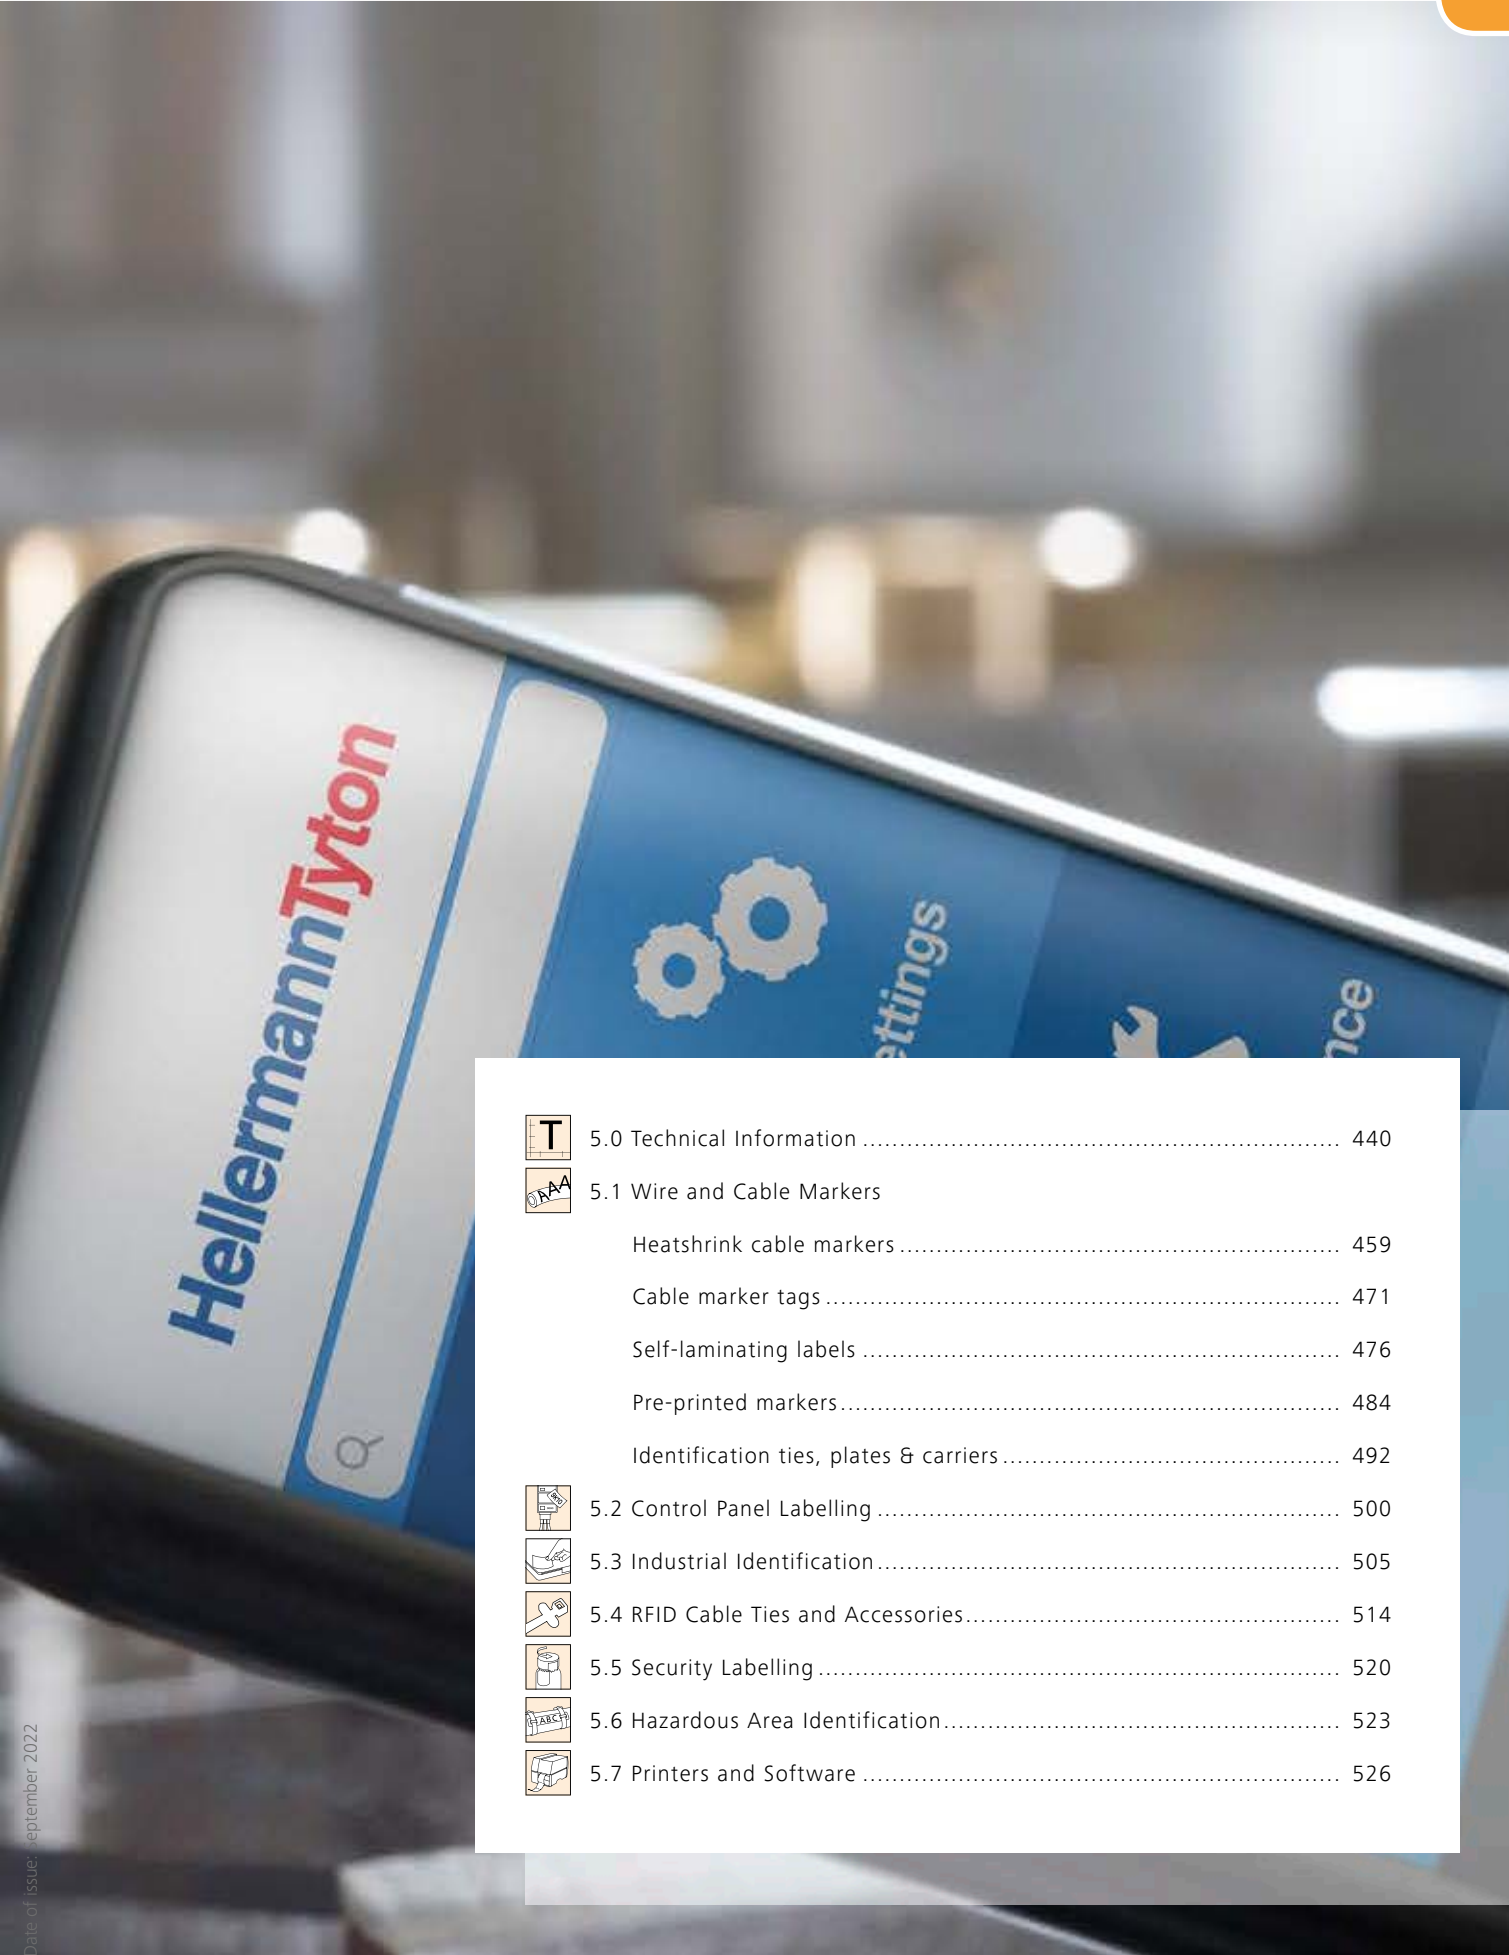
HellermannTyton

ettings

nce

T

5.0 Technical Information ................................................................ 440

5.1 Wire and Cable Markers

Heatshrink cable markers ............................................................ 459

Cable marker tags ...................................................................... 471

Self-laminating labels ................................................................. 476

Pre-printed markers.................................................................... 484

Identification ties, plates & carriers ............................................. 492

5.2 Control Panel Labelling ............................................................... 500

5.3 Industrial Identification............................................................... 505

5.4 RFID Cable Ties and Accessories.................................................. 514

5.5 Security Labelling ...................................................................... 520

5.6 Hazardous Area Identification..................................................... 523

5.7 Printers and Software ................................................................ 526

Date of issue: September 2022